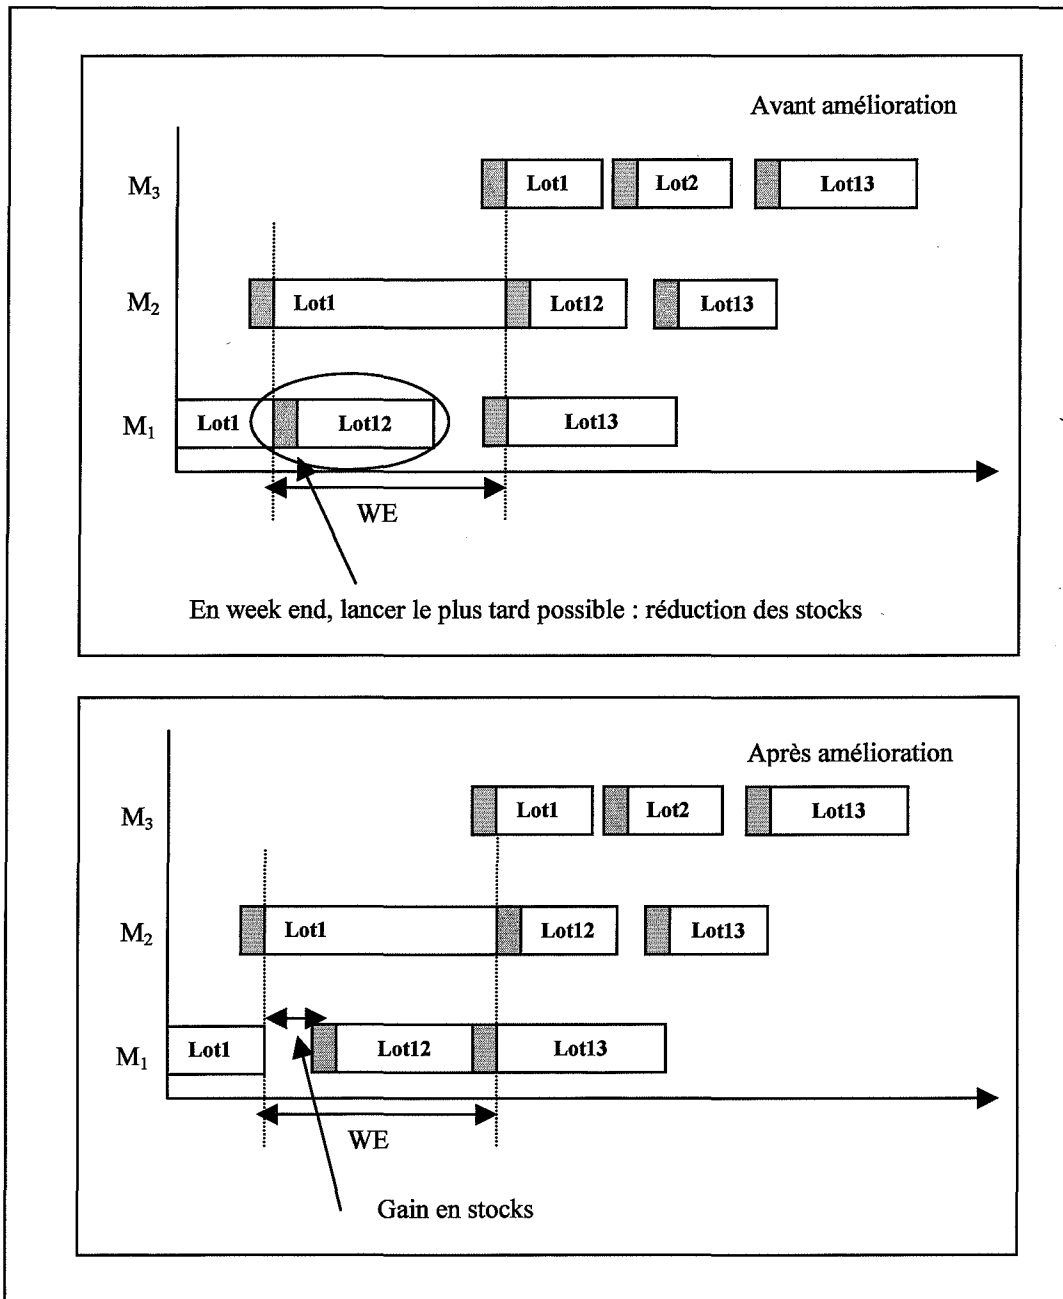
Avant amélioration

$M_3$ Lot1 Lot2 Lot13

$M_2$ Lot1 Lot12 Lot13

$M_1$ Lot1 Lot12 Lot13

WE

En week end, lancer le plus tard possible : réduction des stocks

Après amélioration

$M_3$ Lot1 Lot2 Lot13

$M_2$ Lot1 Lot12 Lot13

$M_1$ Lot1 Lot12 Lot13

WE

Gain en stocks